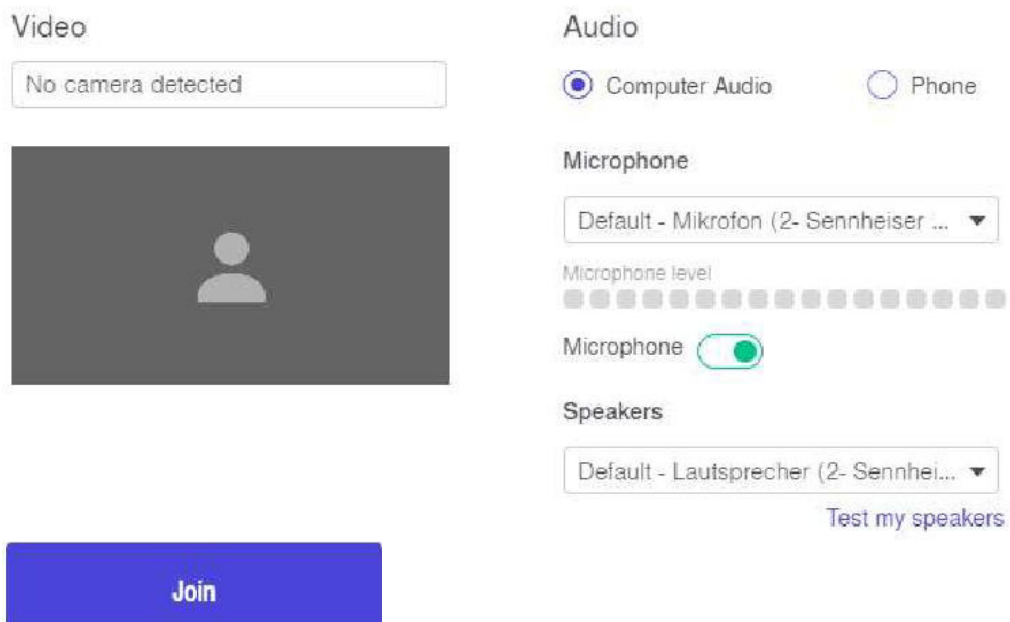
Video

No camera detected

Join

Audio

Computer Audio

Phone

Microphone

Default - Mikrofon (2- Sennheiser ...

Microphone level

Microphone

Speakers

Default - Lautsprecher (2- Sennhei...

Test my speakers